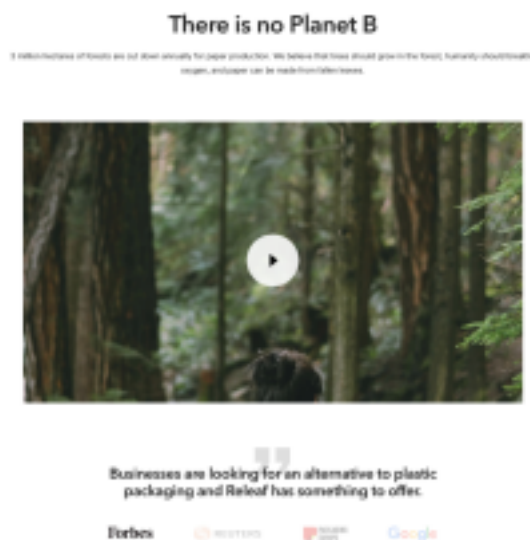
There is no Planet B

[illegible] million hectares of forests are cut down annually for paper production. We believe that trees should grow in the forest, humanity should breathe oxygen, and paper can be made from fallen leaves.

Businesses are looking for an alternative to plastic packaging and Releaf has something to offer.

Forbes REUTERS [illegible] Google